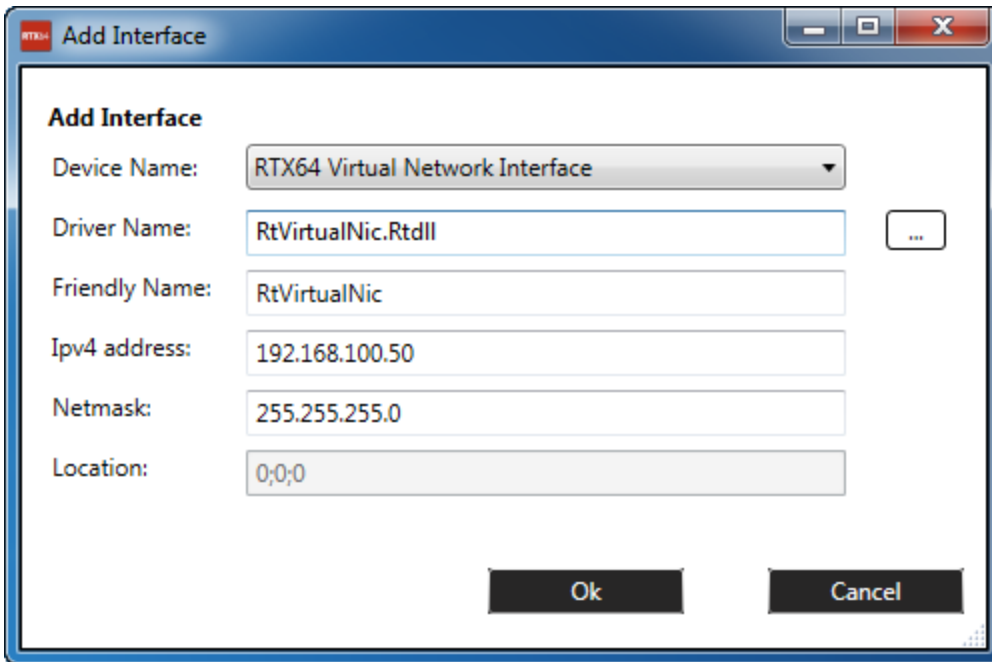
RTX64 Add Interface

Add Interface

Device Name: RTX64 Virtual Network Interface

Driver Name: RtVirtualNic.Rtdll ...

Friendly Name: RtVirtualNic

Ipv4 address: 192.168.100.50

Netmask: 255.255.255.0

Location: 0;0;0

Ok Cancel